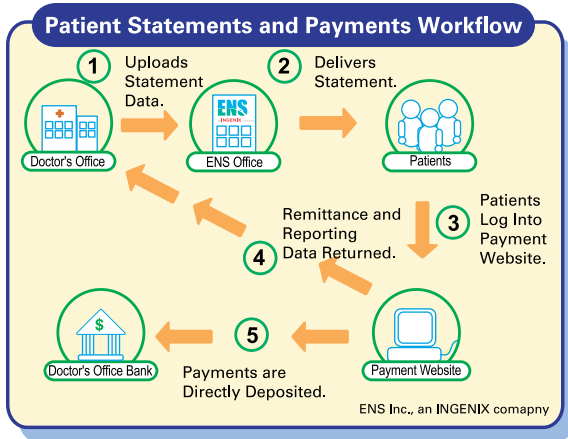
Patient Statements and Payments Workflow

1 Uploads Statement Data.

2 Delivers Statement.

Doctor's Office

ENS INGENIX

ENS Office

Patients

3 Patients Log Into Payment Website.

4 Remittance and Reporting Data Returned.

$

Doctor's Office Bank

5 Payments are Directly Deposited.

Payment Website

ENS Inc., an INGENIX comapny